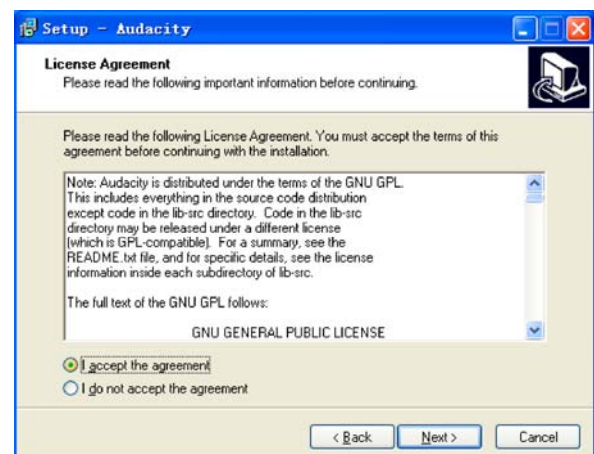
Setup - Audacity

License Agreement
Please read the following important information before continuing.

Please read the following License Agreement. You must accept the terms of this agreement before continuing with the installation.

Note: Audacity is distributed under the terms of the GNU GPL. This includes everything in the source code distribution except code in the lib-src directory. Code in the lib-src directory may be released under a different license (which is GPL-compatible). For a summary, see the README.txt file, and for specific details, see the license information inside each subdirectory of lib-src.

The full text of the GNU GPL follows:

GNU GENERAL PUBLIC LICENSE

I accept the agreement
I do not accept the agreement

< Back
Next >
Cancel